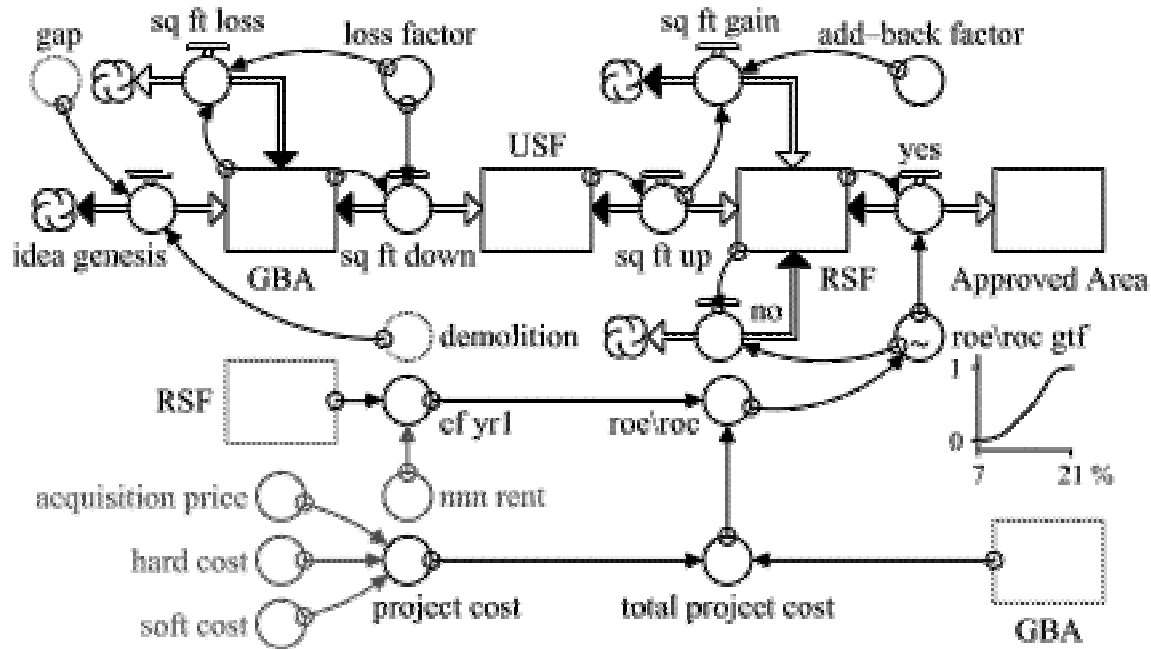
gap
sq ft loss
loss factor
sq ft gain
add–back factor
USF
yes
idea genesis
GBA
sq ft down
sq ft up
RSF
Approved Area
no
demolition
roe\roc gtf
RSF
cf yr1
roe\roc
1
0
7
21 %
nnn rent
acquisition price
hard cost
soft cost
project cost
total project cost
GBA